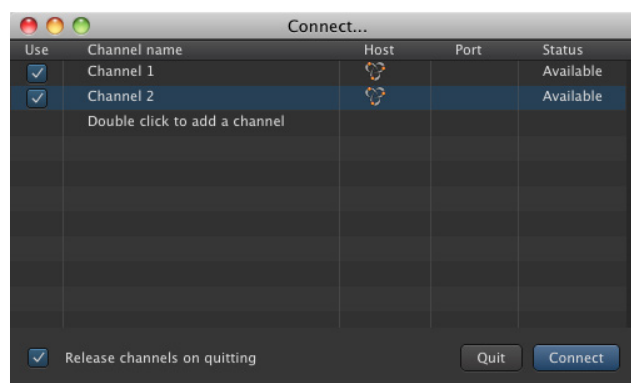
Connect...

| Use | Channel name | Host | Port | Status |
|---|---|---|---|---|
| ☑ | Channel 1 | | | Available |
| ☑ | Channel 2 | | | Available |
| | Double click to add a channel | | | |

☑ Release channels on quitting

Quit

Connect